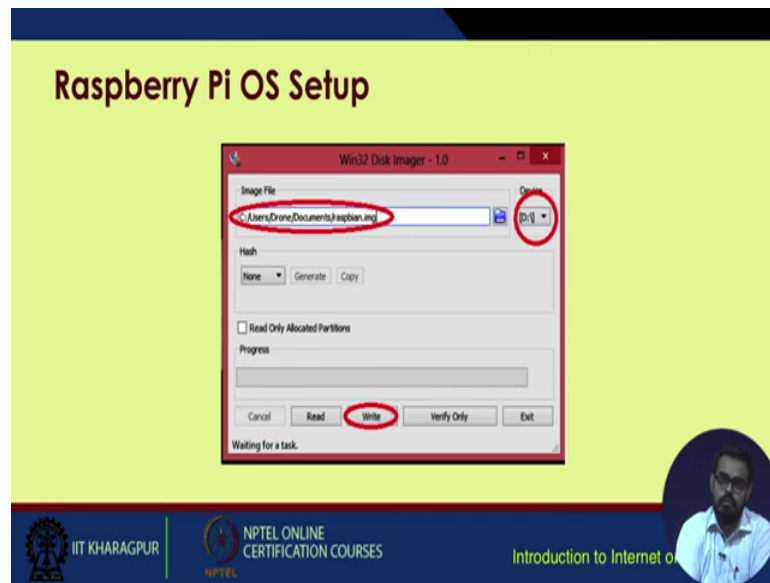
Raspberry Pi OS Setup

Win32 Disk Imager - 1.0

Image File

C:/Users/Drone/Documents/raspbian.img

Device

[D:\]

Hash

None

Generate

Copy

Read Only Allocated Partitions

Progress

Cancel

Read

Write

Verify Only

Exit

Waiting for a task.

IIT KHARAGPUR

NPTEL ONLINE CERTIFICATION COURSES

NPTEL

Introduction to Internet o